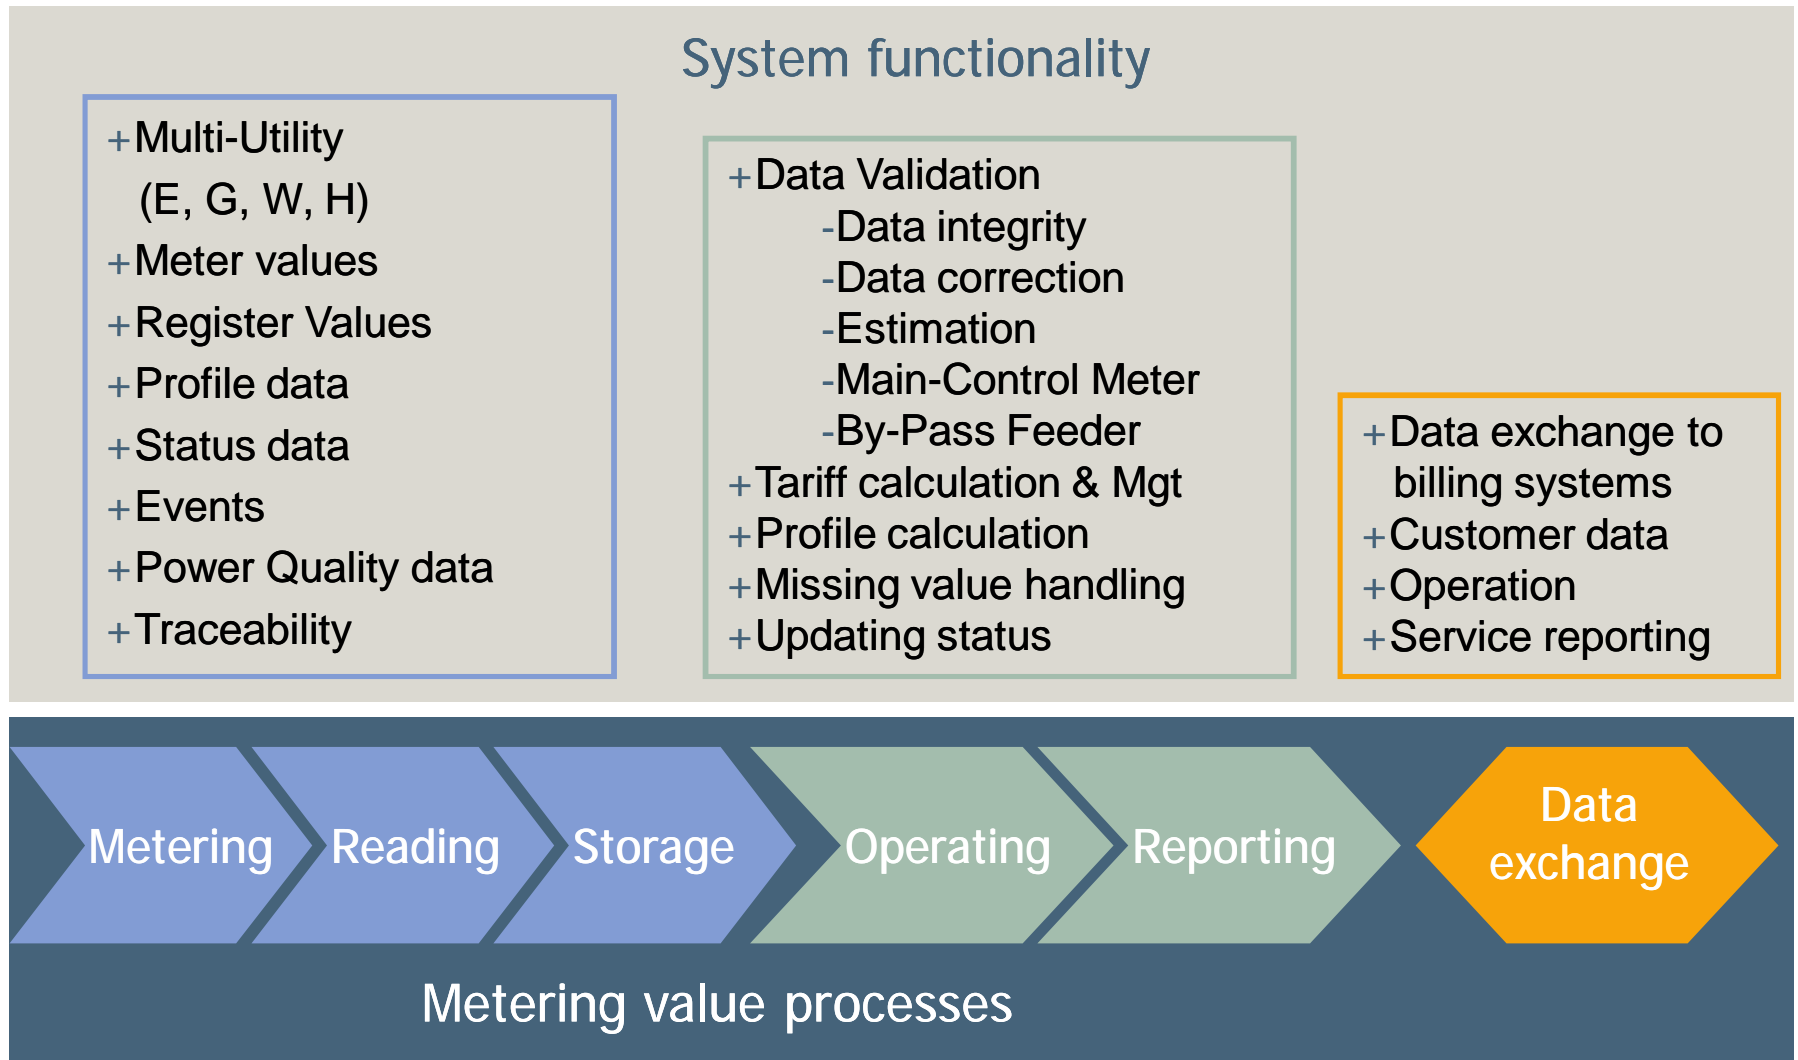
System functionality

+Multi-Utility (E, G, W, H)
+Meter values
+Register Values
+Profile data
+Status data
+Events
+Power Quality data
+Traceability

+Data Validation
-Data integrity
-Data correction
-Estimation
-Main-Control Meter
-By-Pass Feeder
+Tariff calculation & Mgt
+Profile calculation
+Missing value handling
+Updating status

+Data exchange to billing systems
+Customer data
+Operation
+Service reporting

Metering
Reading
Storage
Operating
Reporting
Data exchange

Metering value processes